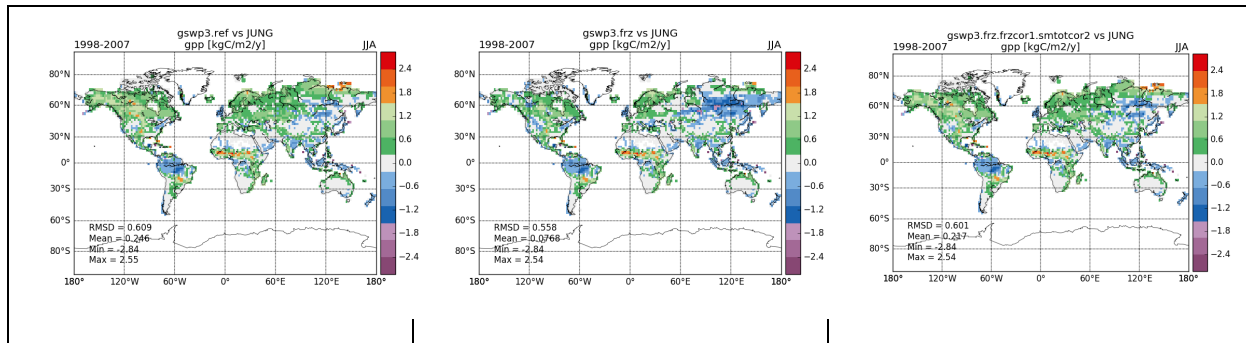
gswp3.ref vs JUNG
1998-2007 gpp [kgC/m2/y] JJA

80°N
60°N
30°N
0°
30°S
60°S
80°S

180° 120°W 60°W 0° 60°E 120°E 180°

RMSD = 0.609
Mean = 0.246
Min = -2.84
Max = 2.55

2.4
1.8
1.2
0.6
0.0
−0.6
−1.2
−1.8
−2.4

gswp3.frz vs JUNG
1998-2007 gpp [kgC/m2/y] JJA

80°N
60°N
30°N
0°
30°S
60°S
80°S

180° 120°W 60°W 0° 60°E 120°E 180°

RMSD = 0.558
Mean = 0.0768
Min = -2.84
Max = 2.54

2.4
1.8
1.2
0.6
0.0
−0.6
−1.2
−1.8
−2.4

gswp3.frz.frzcor1.smtotcor2 vs JUNG
1998-2007 gpp [kgC/m2/y] JJA

80°N
60°N
30°N
0°
30°S
60°S
80°S

180° 120°W 60°W 0° 60°E 120°E 180°

RMSD = 0.601
Mean = 0.217
Min = -2.84
Max = 2.54

2.4
1.8
1.2
0.6
0.0
−0.6
−1.2
−1.8
−2.4